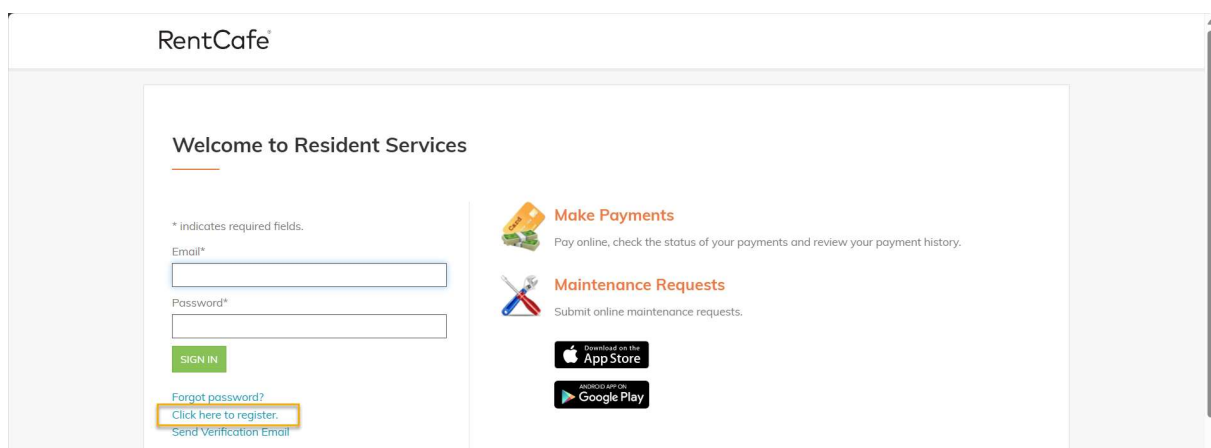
RentCafe®

Welcome to Resident Services

* indicates required fields.

Email*

Password*

SIGN IN

Forgot password?

Click here to register.

Send Verification Email

Make Payments

Pay online, check the status of your payments and review your payment history.

Maintenance Requests

Submit online maintenance requests.

Download on the App Store

ANDROID APP ON Google Play